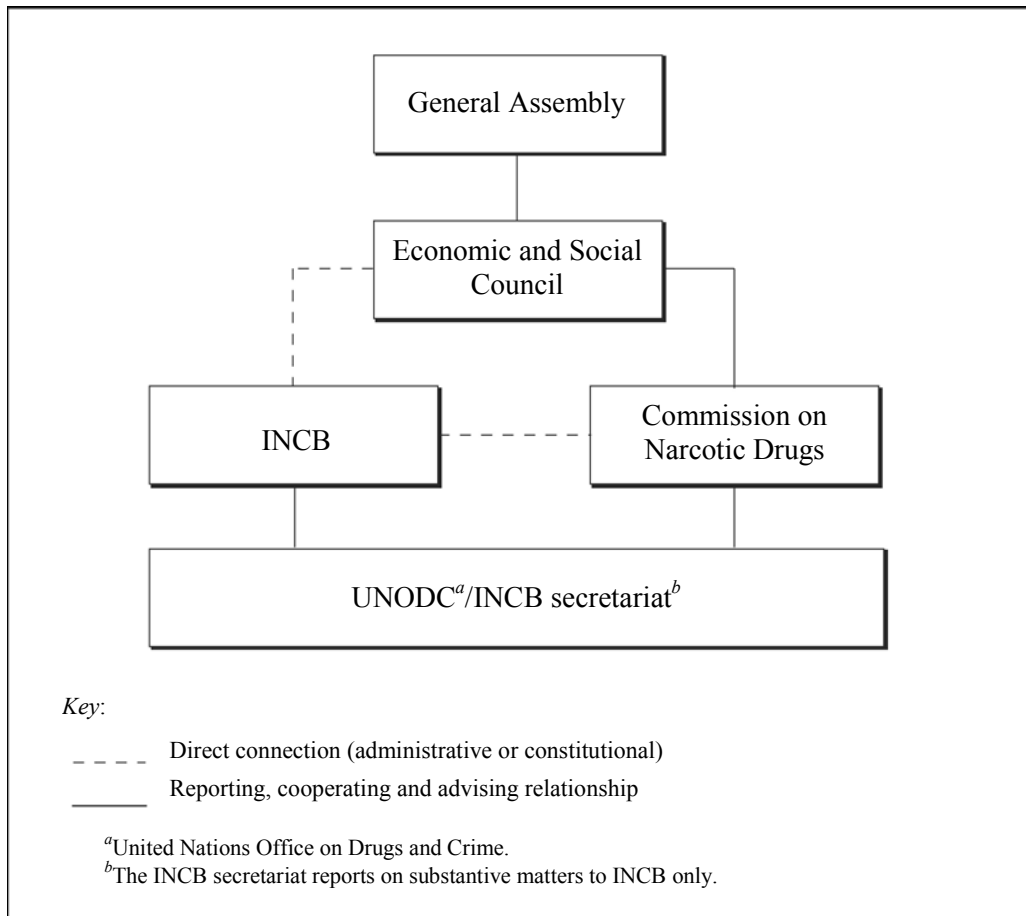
General Assembly

Economic and Social Council

INCB

Commission on Narcotic Drugs

UNODC$^{a}$/INCB secretariat$^{b}$

*Key*:

Direct connection (administrative or constitutional)

Reporting, cooperating and advising relationship

$^{a}$United Nations Office on Drugs and Crime.
$^{b}$The INCB secretariat reports on substantive matters to INCB only.